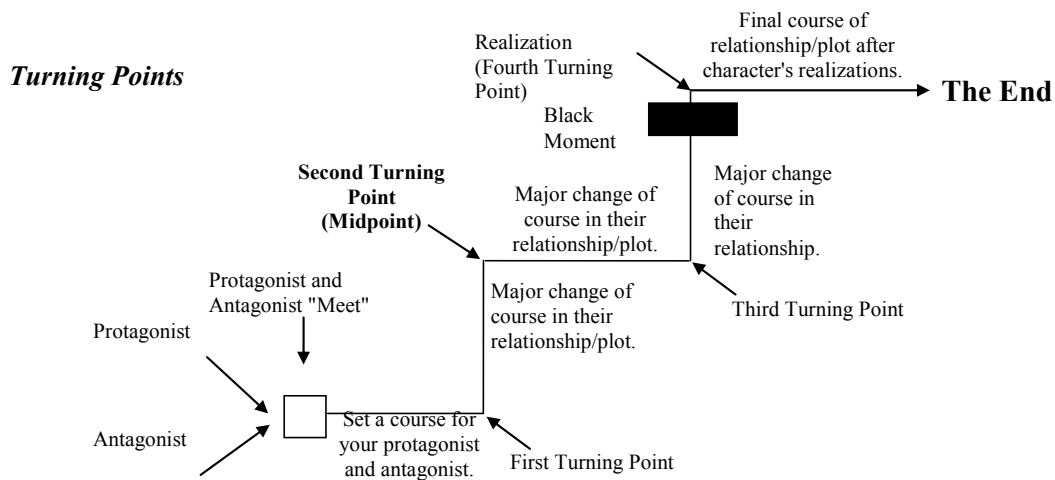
Turning Points

Realization (Fourth Turning Point)

Final course of relationship/plot after character's realizations.

The End

Black Moment

Second Turning Point (Midpoint)

Major change of course in their relationship/plot.

Major change of course in their relationship.

Protagonist and Antagonist "Meet"

Major change of course in their relationship/plot.

Third Turning Point

Protagonist

Antagonist

Set a course for your protagonist and antagonist.

First Turning Point